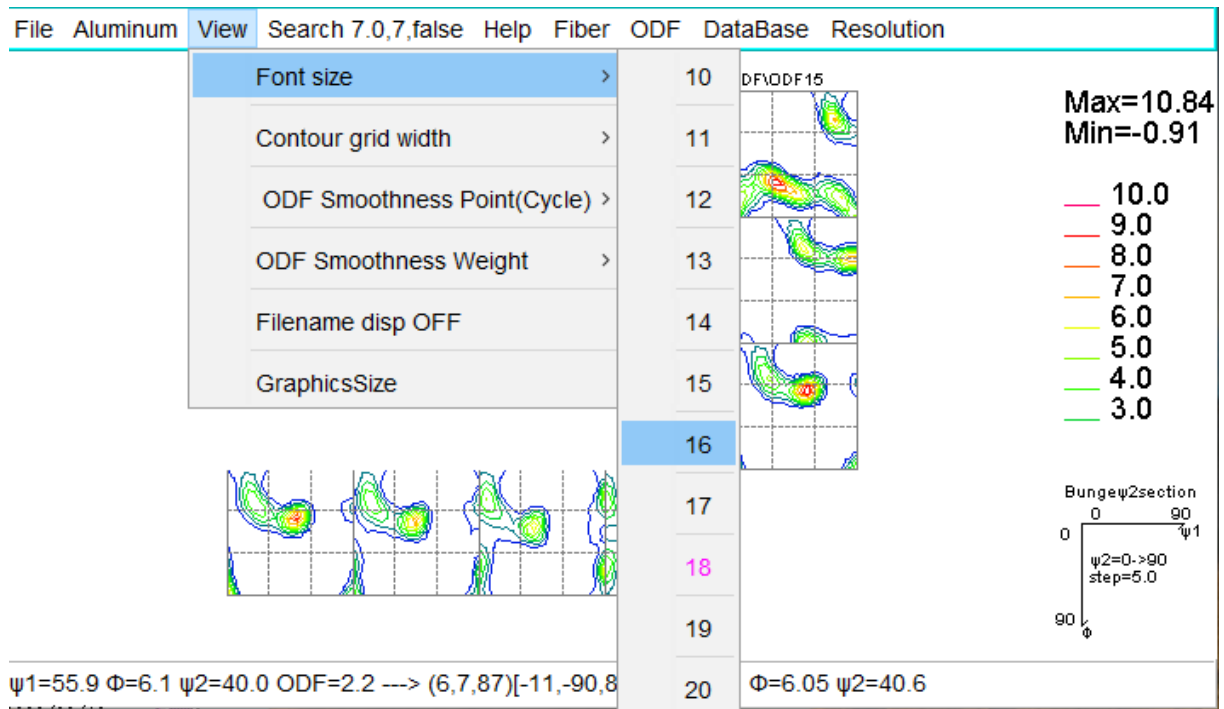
File Aluminum View Search 7.0,7,false Help Fiber ODF DataBase Resolution

Font size >
Contour grid width >
ODF Smoothness Point(Cycle) >
ODF Smoothness Weight >
Filename disp OFF
GraphicsSize

10
11
12
13
14
15
16
17
18
19
20

DF\ODF15

Max=10.84
Min=-0.91

10.0
9.0
8.0
7.0
6.0
5.0
4.0
3.0

Bungeψ2section
0 90
0 ψ1
ψ2=0->90
step=5.0
90 Φ

ψ1=55.9 Φ=6.1 ψ2=40.0 ODF=2.2 ---> (6,7,87)[-11,-90,8 Φ=6.05 ψ2=40.6